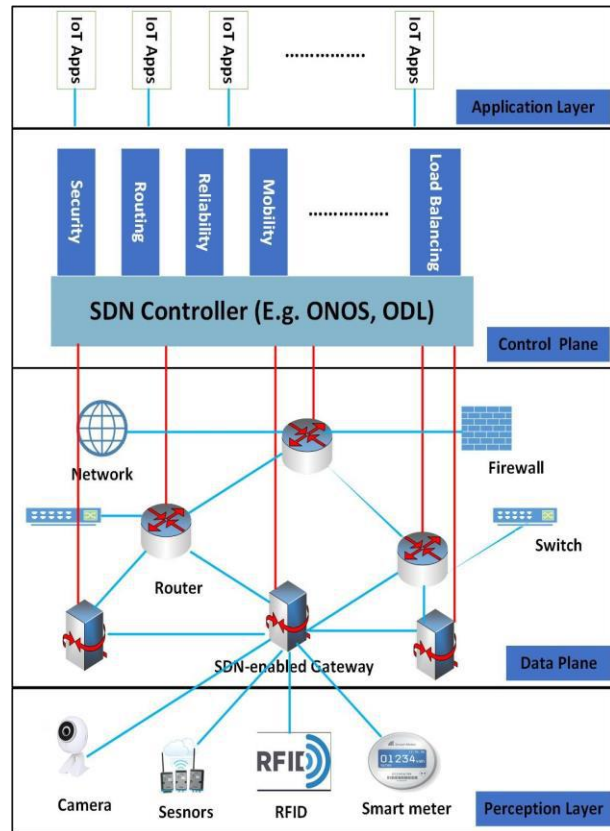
IoT Apps
IoT Apps
IoT Apps
..............
IoT Apps

Application Layer

Security
Routing
Reliability
Mobility
..............
Load Balancing

SDN Controller (E.g. ONOS, ODL)

Control Plane

Network
Firewall
Router
Switch
SDN-enabled Gateway

Data Plane

RFID
01234

Camera
Sesnors
RFID
Smart meter

Perception Layer